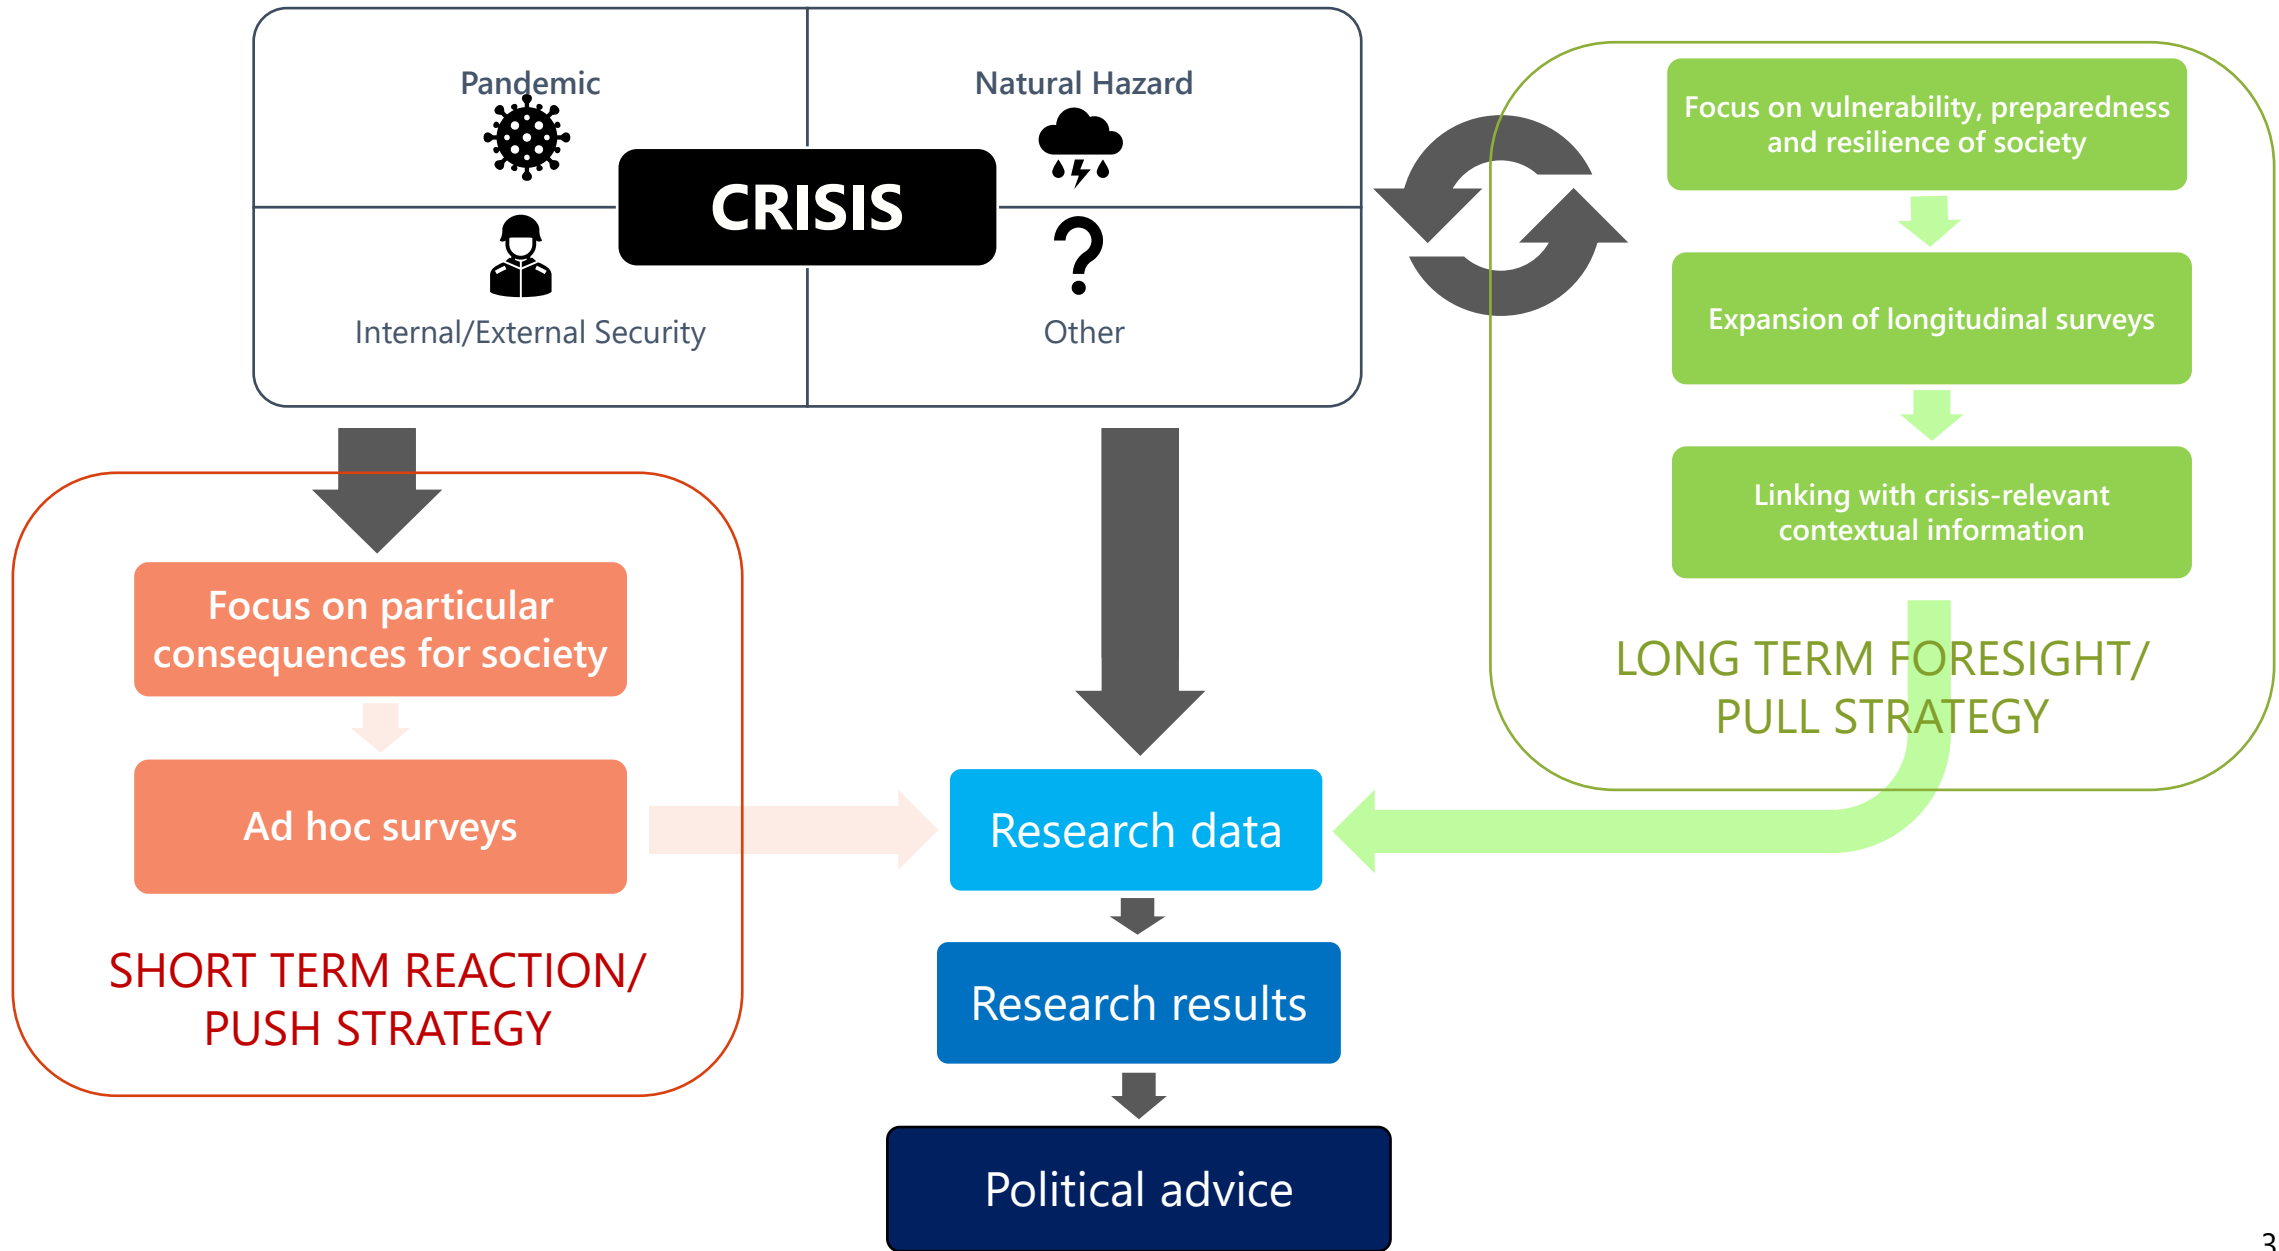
Pandemic

Natural Hazard

CRISIS

Internal/External Security

Other

Focus on vulnerability, preparedness and resilience of society

Expansion of longitudinal surveys

Linking with crisis-relevant contextual information

LONG TERM FORESIGHT/ PULL STRATEGY

Focus on particular consequences for society

Ad hoc surveys

SHORT TERM REACTION/ PUSH STRATEGY

Research data

Research results

Political advice

3